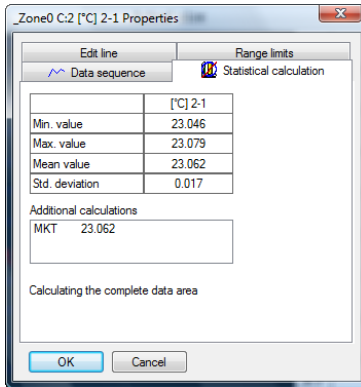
_Zone0 C:2 [°C] 2-1 Properties

Edit line
Range limits
Data sequence
Statistical calculation

| | [°C] 2-1 |
|---|---|
| Min. value | 23.046 |
| Max. value | 23.079 |
| Mean value | 23.062 |
| Std. deviation | 0.017 |

Additional calculations
MKT 23.062

Calculating the complete data area

OK
Cancel